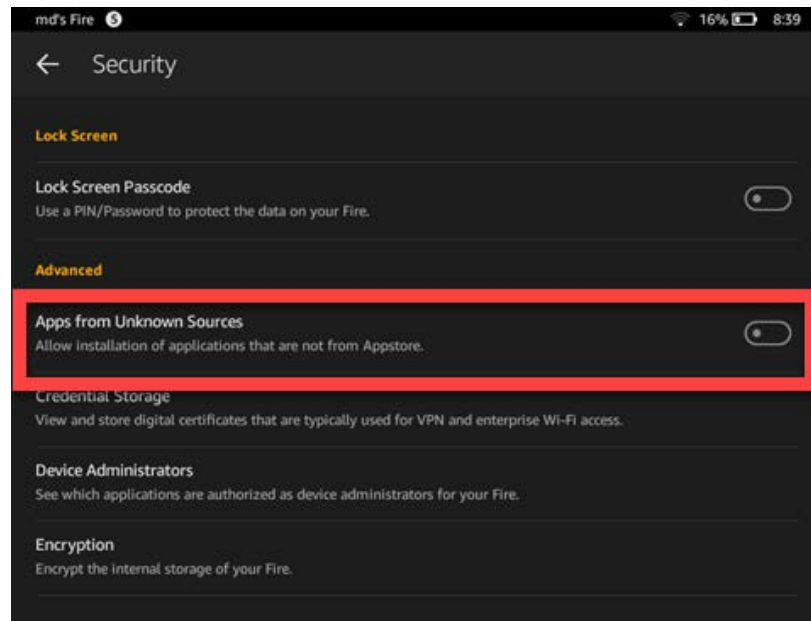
md's Fire

16% 8:39

← Security

Lock Screen

Lock Screen Passcode
Use a PIN/Password to protect the data on your Fire.

Advanced

Apps from Unknown Sources
Allow installation of applications that are not from Appstore.

Credential Storage
View and store digital certificates that are typically used for VPN and enterprise Wi-Fi access.

Device Administrators
See which applications are authorized as device administrators for your Fire.

Encryption
Encrypt the internal storage of your Fire.